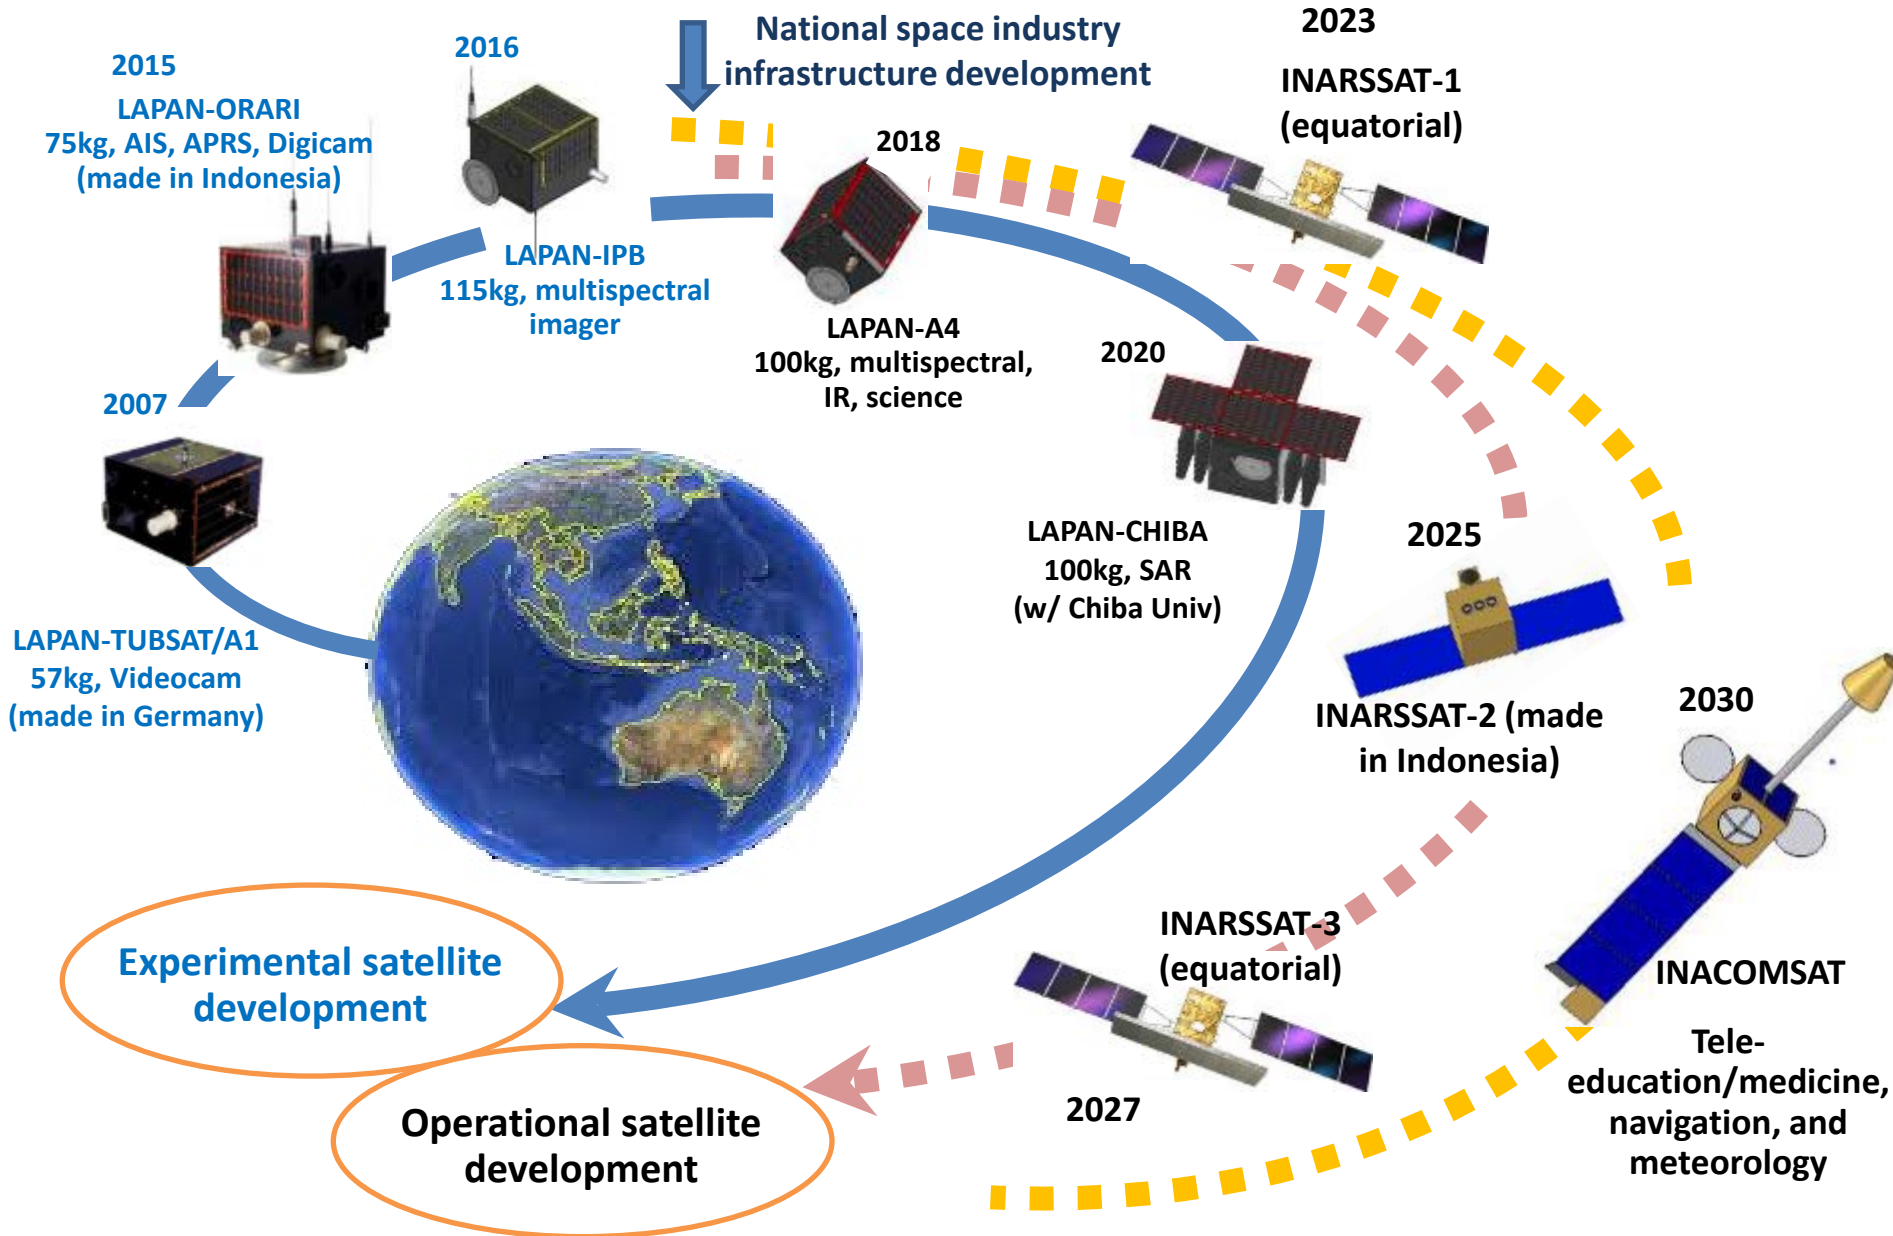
National space industry infrastructure development

2015
LAPAN-ORARI
75kg, AIS, APRS, Digicam
(made in Indonesia)

2016

LAPAN-IPB
115kg, multispectral imager

2018

LAPAN-A4
100kg, multispectral, IR, science

2023
INARSSAT-1
(equatorial)

2007

LAPAN-TUBSAT/A1
57kg, Videocam
(made in Germany)

2020

LAPAN-CHIBA
100kg, SAR
(w/ Chiba Univ)

2025

INARSSAT-2 (made in Indonesia)

2030

INACOMSAT

Tele-education/medicine, navigation, and meteorology

INARSSAT-3
(equatorial)

2027

Experimental satellite development

Operational satellite development